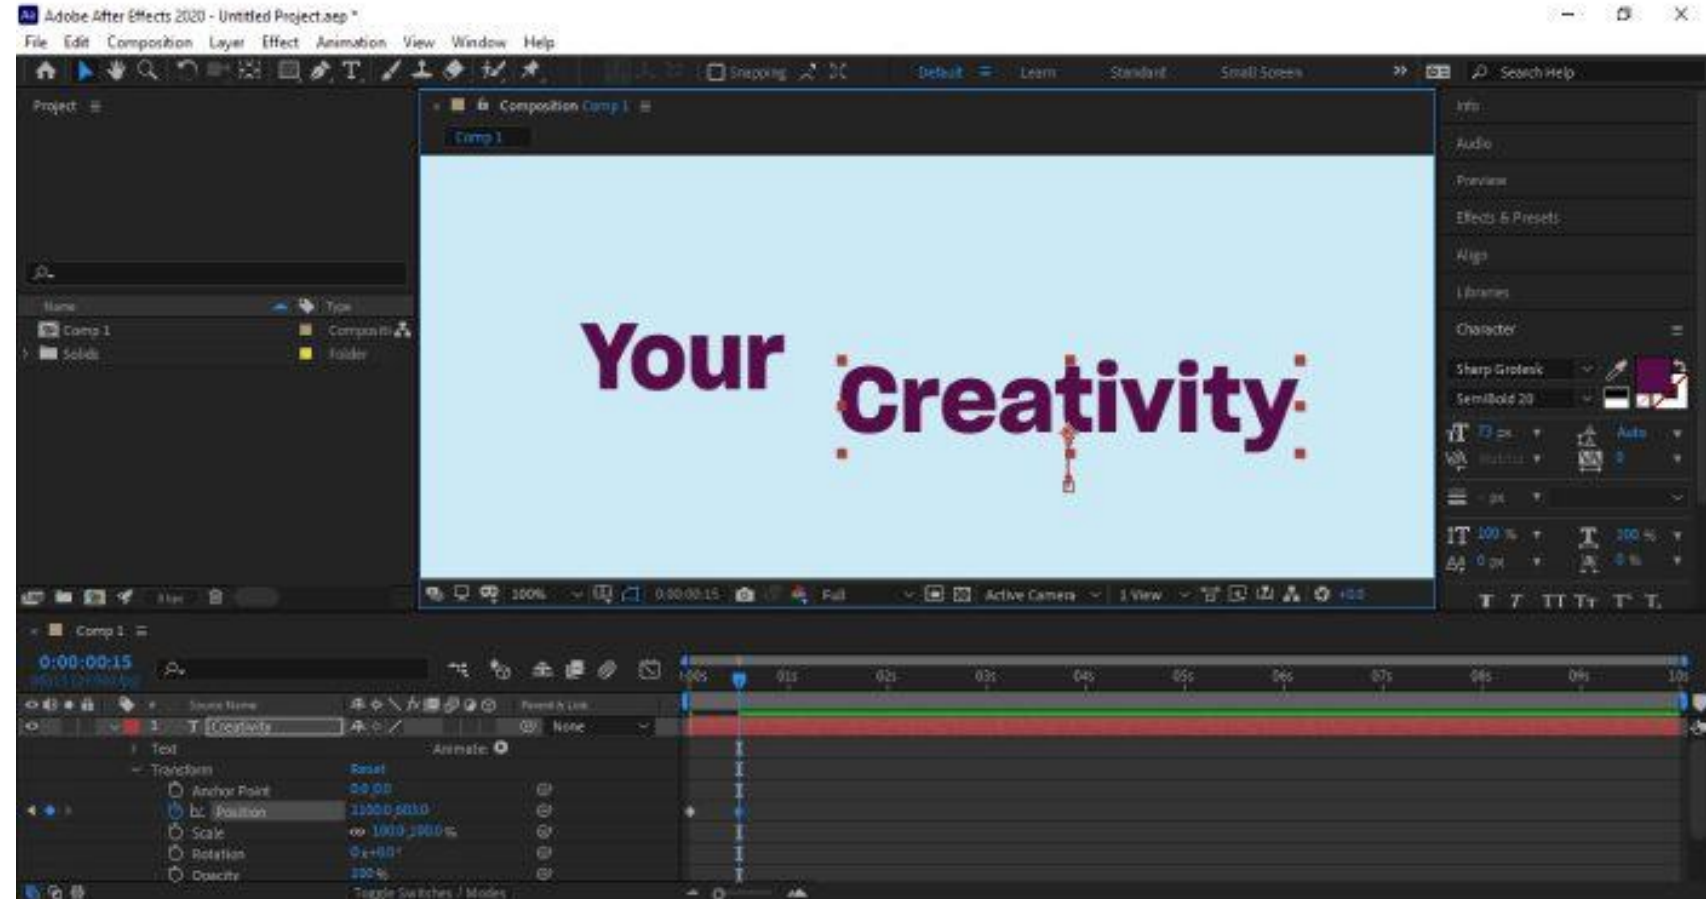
Adobe After Effects 2020 - Untitled Project.aep *

File Edit Composition Layer Effect Animation View Window Help

Snapping Default Learn Standard Small Screen Search Help

Project

Name Type

Comp 1 Compositi

Solids Folder

Composition Comp 1

Comp 1

Your Creativity

100% 0:00:00:15 Full Active Camera 1 View +0.0

Info

Audio

Preview

Effects & Presets

Align

Libraries

Character

Sharp Grotesk

SemiBold 20

Auto

px

100 % 100 %

0 px 0 %

Comp 1

0:00:00:15

Source Name

Parent & Link

Creativity

None

Text

Animate:

Transform

Reset

Anchor Point

0.0,0.0

Position

Scale

Rotation

Opacity

100 %

Toggle Switches / Modes

0s 01s 02s 03s 04s 05s 06s 07s 08s 09s 10s